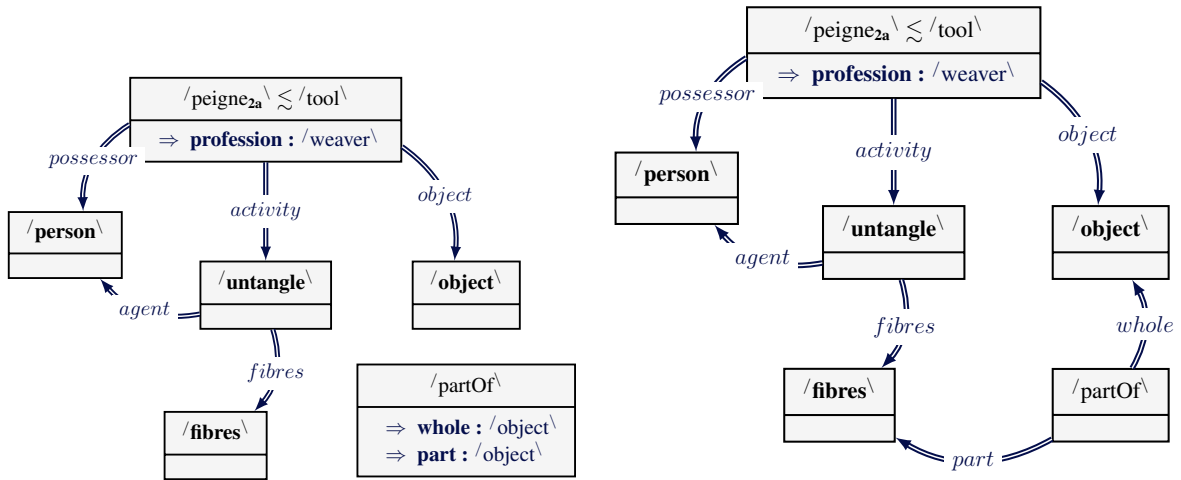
$/\text{peigne}_{\mathbf{2a}}\backslash \lesssim /\text{tool}\backslash$

$\Rightarrow$ **profession :** /weaver\

*possessor*

*activity*

*object*

/**person**\

/**untangle**\

/**object**\

*agent*

*fibres*

/**fibres**\

/partOf\

$\Rightarrow$ **whole :** /object\
$\Rightarrow$ **part :** /object\

$/\text{peigne}_{\mathbf{2a}}\backslash \lesssim /\text{tool}\backslash$

$\Rightarrow$ **profession :** /weaver\

*possessor*

*activity*

*object*

/**person**\

/**untangle**\

/**object**\

*agent*

*fibres*

*whole*

/**fibres**\

/partOf\

*part*